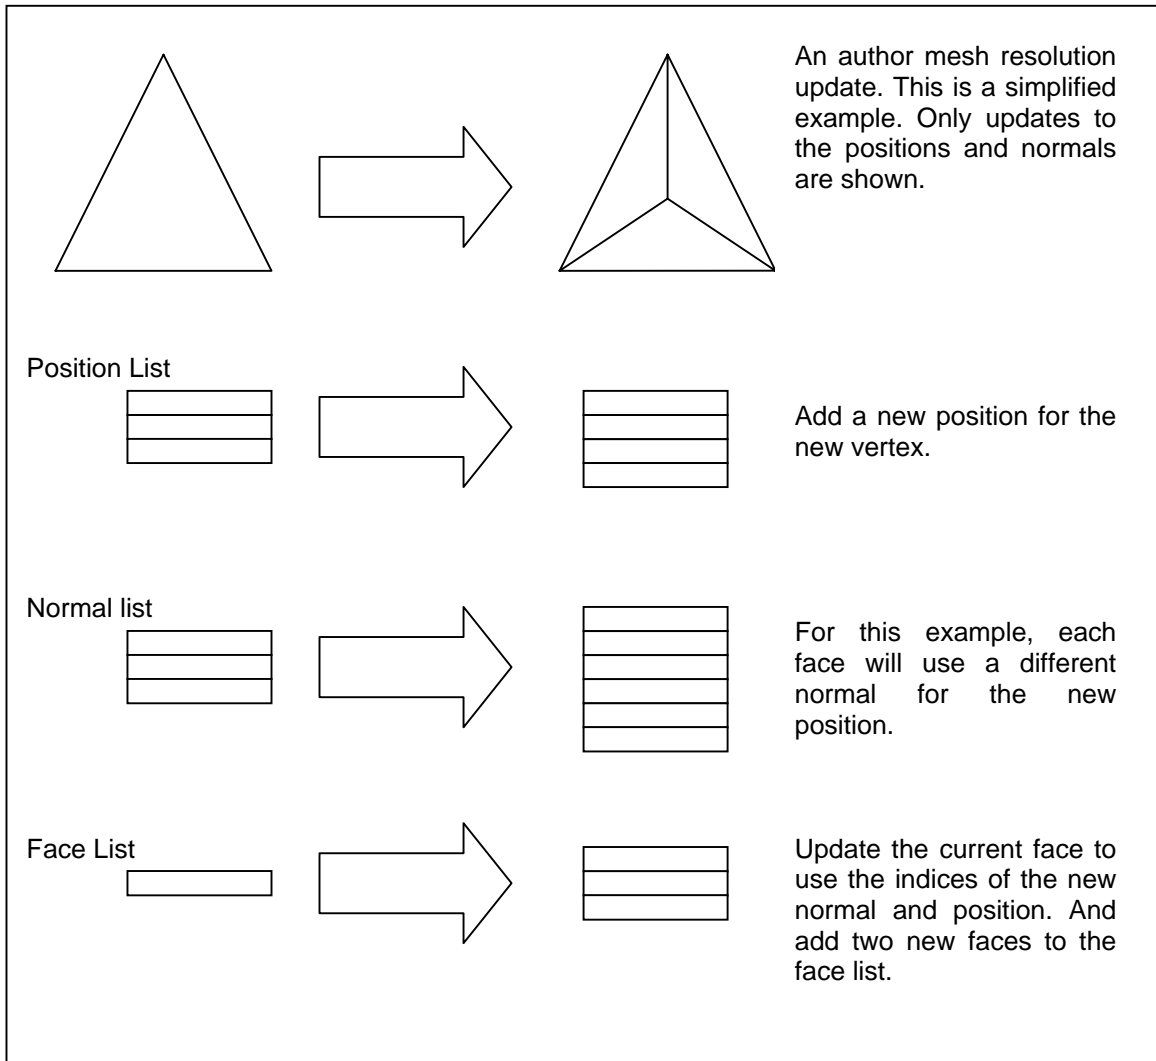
An author mesh resolution update. This is a simplified example. Only updates to the positions and normals are shown.

Position List

Add a new position for the new vertex.

Normal list

For this example, each face will use a different normal for the new position.

Face List

Update the current face to use the indices of the new normal and position. And add two new faces to the face list.